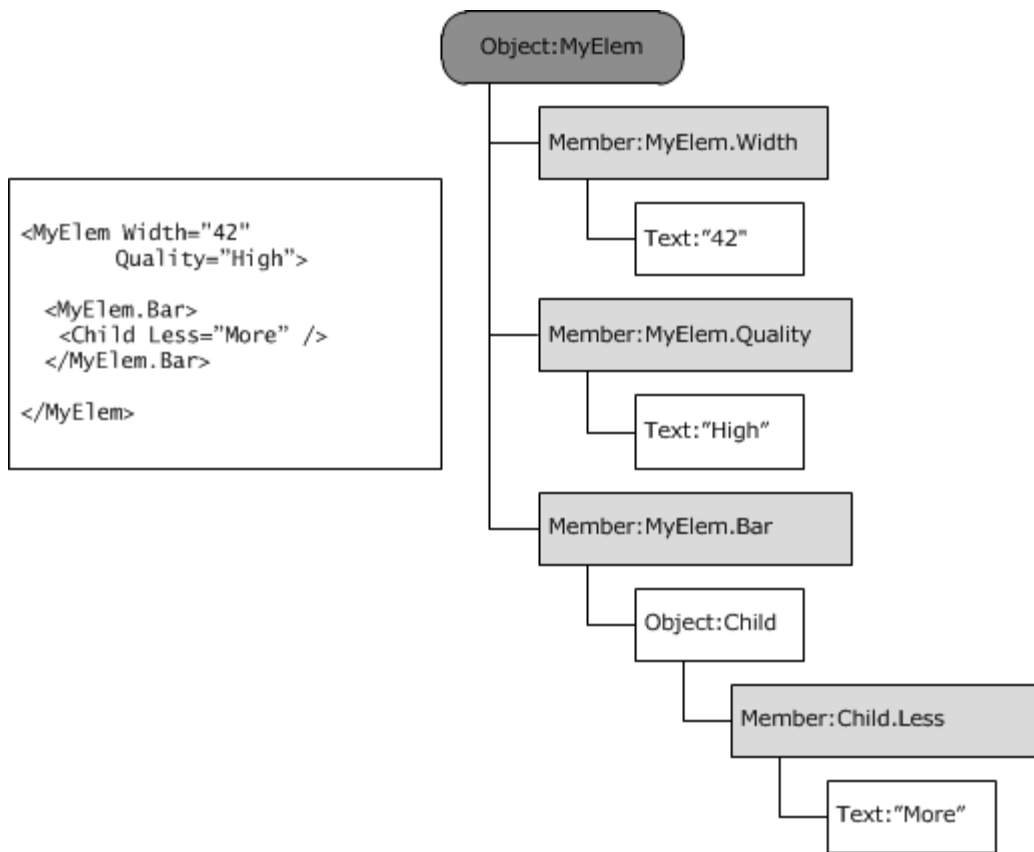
<MyElem Width="42"
        Quality="High">

  <MyElem.Bar>
   <Child Less="More" />
  </MyElem.Bar>

</MyElem>

Object:MyElem

Member:MyElem.Width

Text:"42"

Member:MyElem.Quality

Text:"High"

Member:MyElem.Bar

Object:Child

Member:Child.Less

Text:"More"